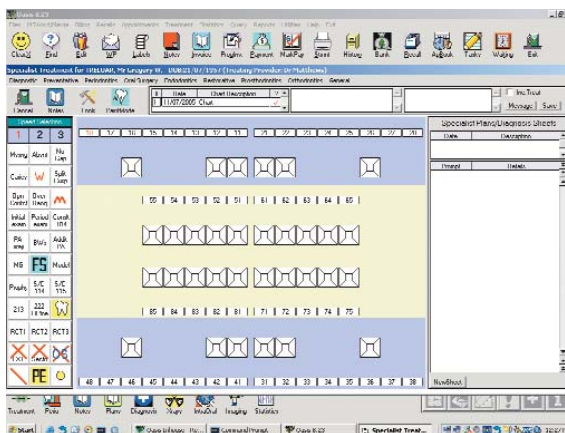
Exact 8.23
File Patient/Name Bills Recalls Appointments Treatment Statistics Query Reports Utilities Help Exit

Close$ Find Edit WP Labels Notes Treatment Progress Payment MultiPay Script History Bank Recall ApBook Tasks Waiting Exit

Specialist Treatment for WILSON, Mr Gregory W. DOB 21/07/1957 (Treating Provider Dr Matthews)

Diagnostic Preventative Periodontics Oral Surgery Endodontics Restorative Prosthodontics Orthodontics General

Cancel Notes Tools PerioMode

| Date | Chart Description |
|---|---|
| 11/07/2005 | Chart |

Inc Treat
Message Save

Specialist Plans/Diagnosis Sheets
Date Description
Prompt Details

Speed Selection
1 2 3
Mcomp Abutm Nu Cap
Calc W Splt Cap
Dyn Control Drug Illness M
Initial exam Partial Contr 104
PA Bl'ts Addit PA
NS FS Model
Prophy S/C 114 S/C 115
213 222
RCT1 RCT2 RCT3
PE

18 17 16 15 14 13 12 11 21 22 23 24 25 26 27 28
55 54 53 52 51 61 62 63 64 65
85 84 83 82 81 71 72 73 74 75
48 47 46 45 44 43 42 41 31 32 33 34 35 36 37 38

NewSheet

Treatment Perio Notes Plans Diagnosis Query MedDisi Imaging Statistics

Start Exact Software Inc... Command Prompt Exact 8.23 Specialist Treat...